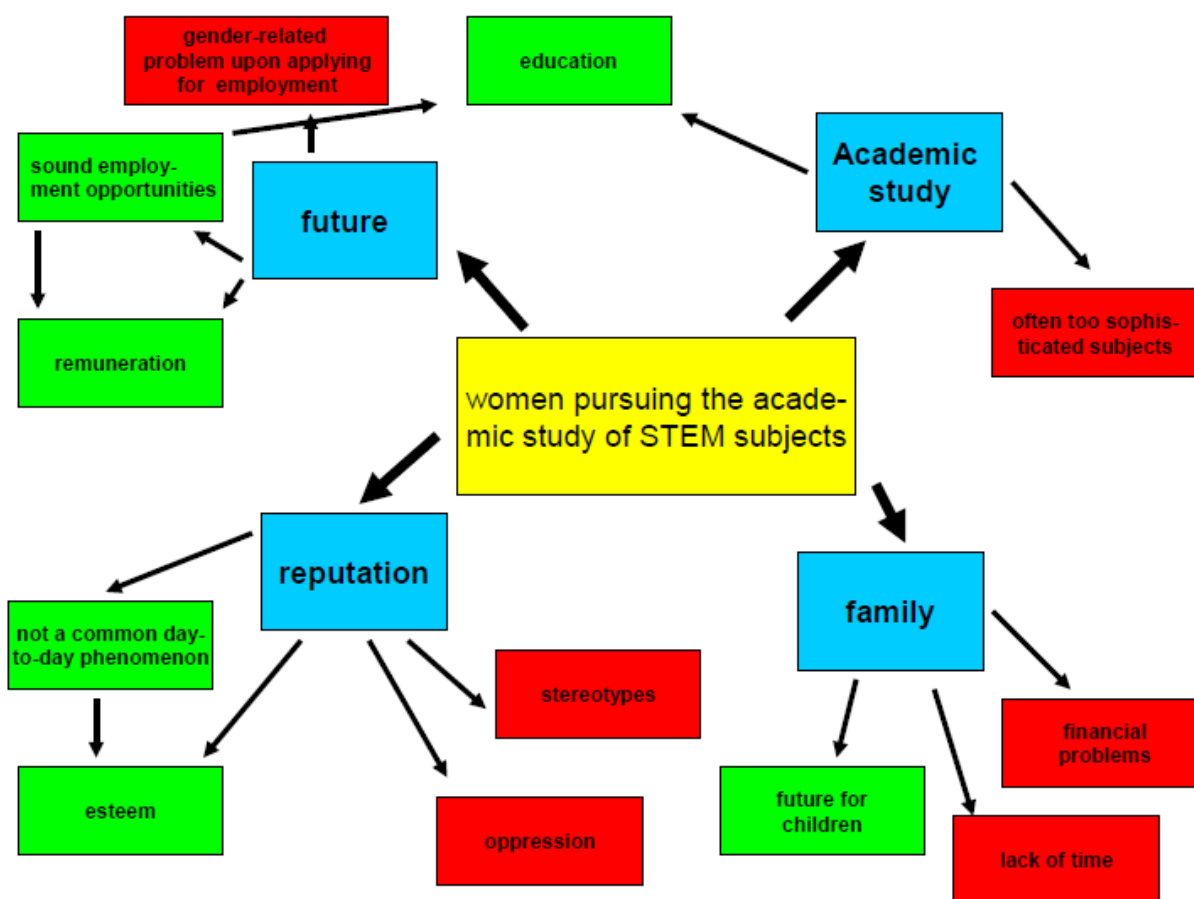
gender-related problem upon applying for employment

education

sound employment opportunities

future

Academic study

remuneration

often too sophisticated subjects

women pursuing the academic study of STEM subjects

reputation

not a common day-to-day phenomenon

stereotypes

family

financial problems

esteem

oppression

future for children

lack of time